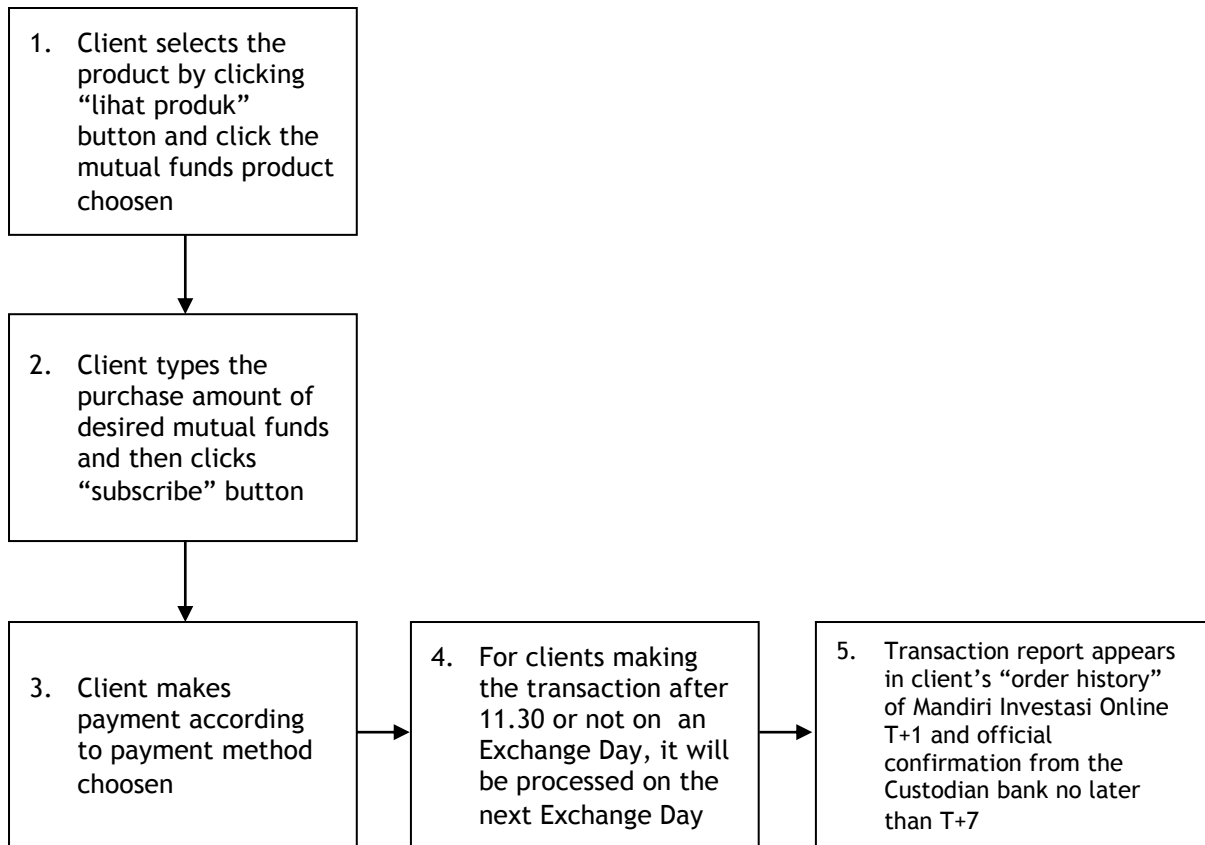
1. Client selects the product by clicking “lihat produk” button and click the mutual funds product choosen

2. Client types the purchase amount of desired mutual funds and then clicks “subscribe” button

3. Client makes payment according to payment method choosen

4. For clients making the transaction after 11.30 or not on an Exchange Day, it will be processed on the next Exchange Day

5. Transaction report appears in client’s “order history” of Mandiri Investasi Online T+1 and official confirmation from the Custodian bank no later than T+7